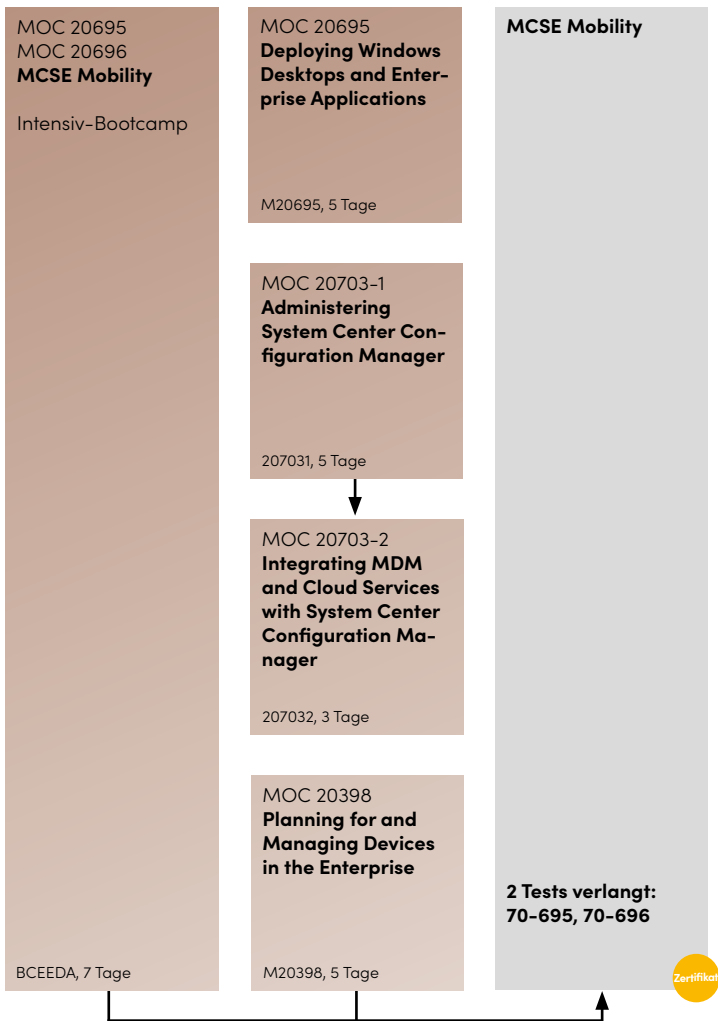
MOC 20695
MOC 20696
**MCSE Mobility**

Intensiv-Bootcamp

BCEEDA, 7 Tage

MOC 20695
**Deploying Windows Desktops and Enterprise Applications**

M20695, 5 Tage

MOC 20703-1
**Administering System Center Configuration Manager**

207031, 5 Tage

MOC 20703-2
**Integrating MDM and Cloud Services with System Center Configuration Manager**

207032, 3 Tage

MOC 20398
**Planning for and Managing Devices in the Enterprise**

M20398, 5 Tage

**MCSE Mobility**

**2 Tests verlangt: 70-695, 70-696**

Zertifikat